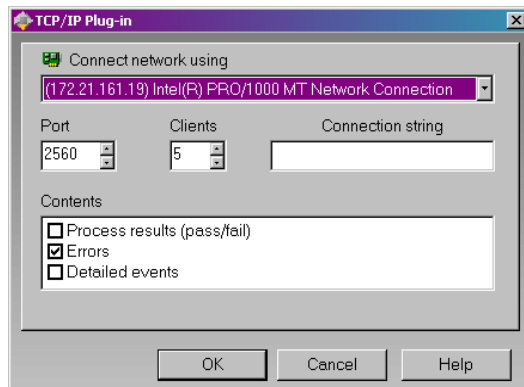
TCP/IP Plug-in

Connect network using

(172.21.161.19) Intel(R) PRO/1000 MT Network Connection

Port

2560

Clients

5

Connection string

Contents

☐ Process results (pass/fail)
☑ Errors
☐ Detailed events

OK

Cancel

Help